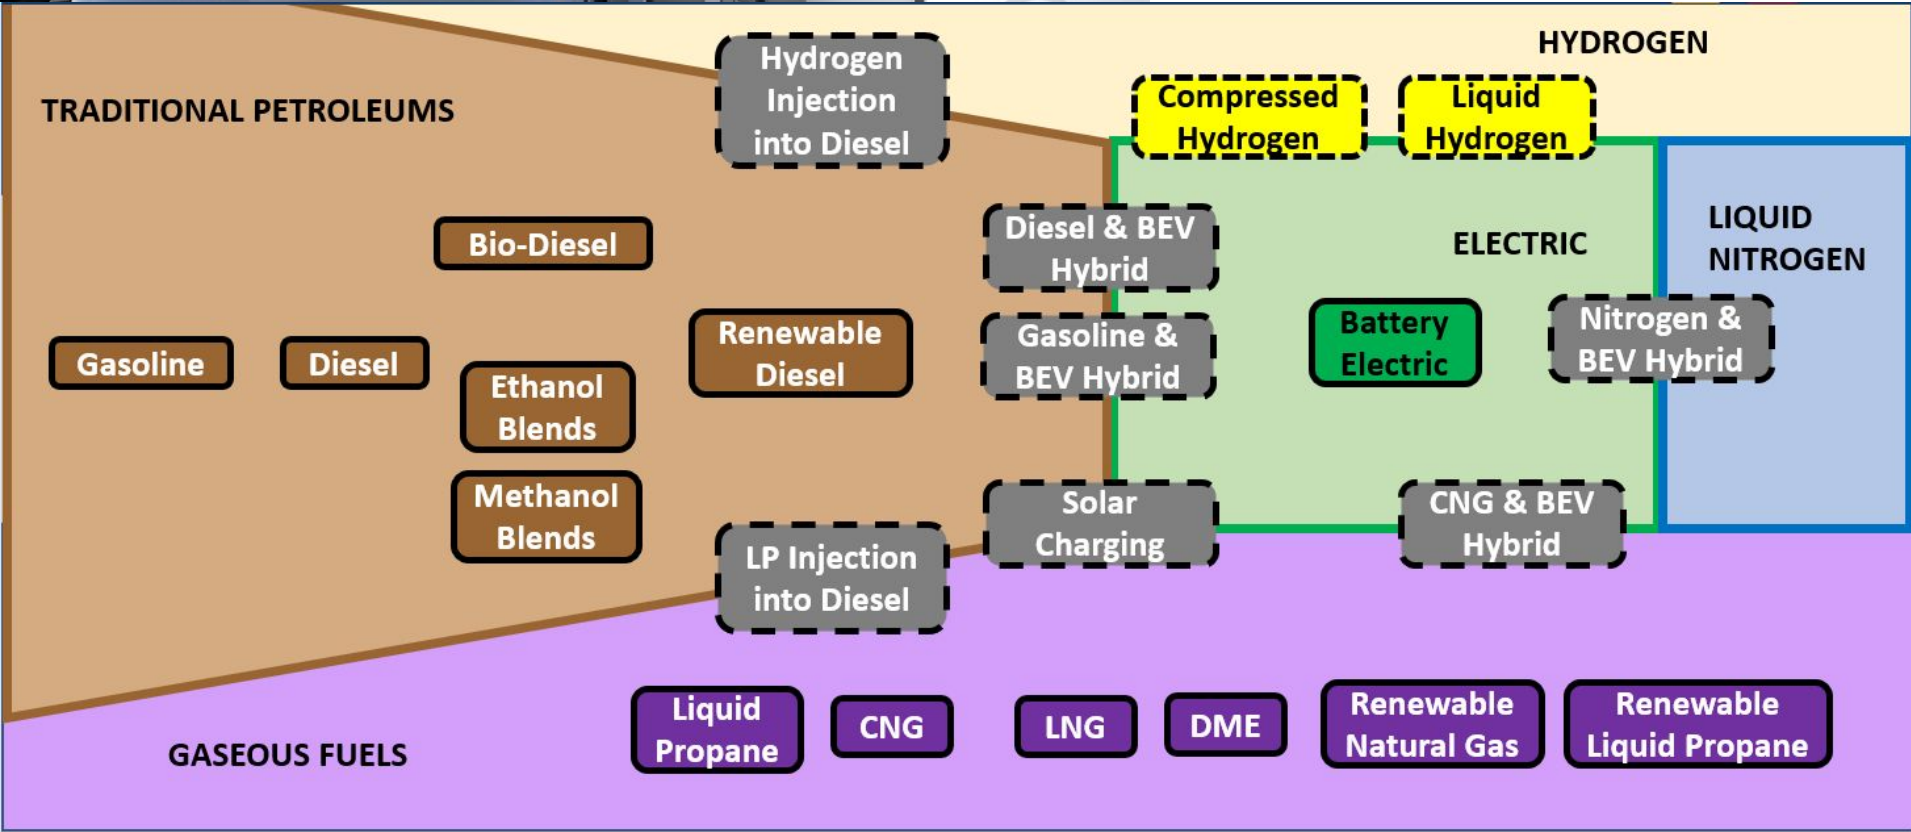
TRADITIONAL PETROLEUMS

Hydrogen Injection into Diesel

HYDROGEN

Compressed Hydrogen

Liquid Hydrogen

Bio-Diesel

Diesel & BEV Hybrid

ELECTRIC

LIQUID NITROGEN

Gasoline

Diesel

Ethanol Blends

Renewable Diesel

Gasoline & BEV Hybrid

Battery Electric

Nitrogen & BEV Hybrid

Methanol Blends

LP Injection into Diesel

Solar Charging

CNG & BEV Hybrid

GASEOUS FUELS

Liquid Propane

CNG

LNG

DME

Renewable Natural Gas

Renewable Liquid Propane